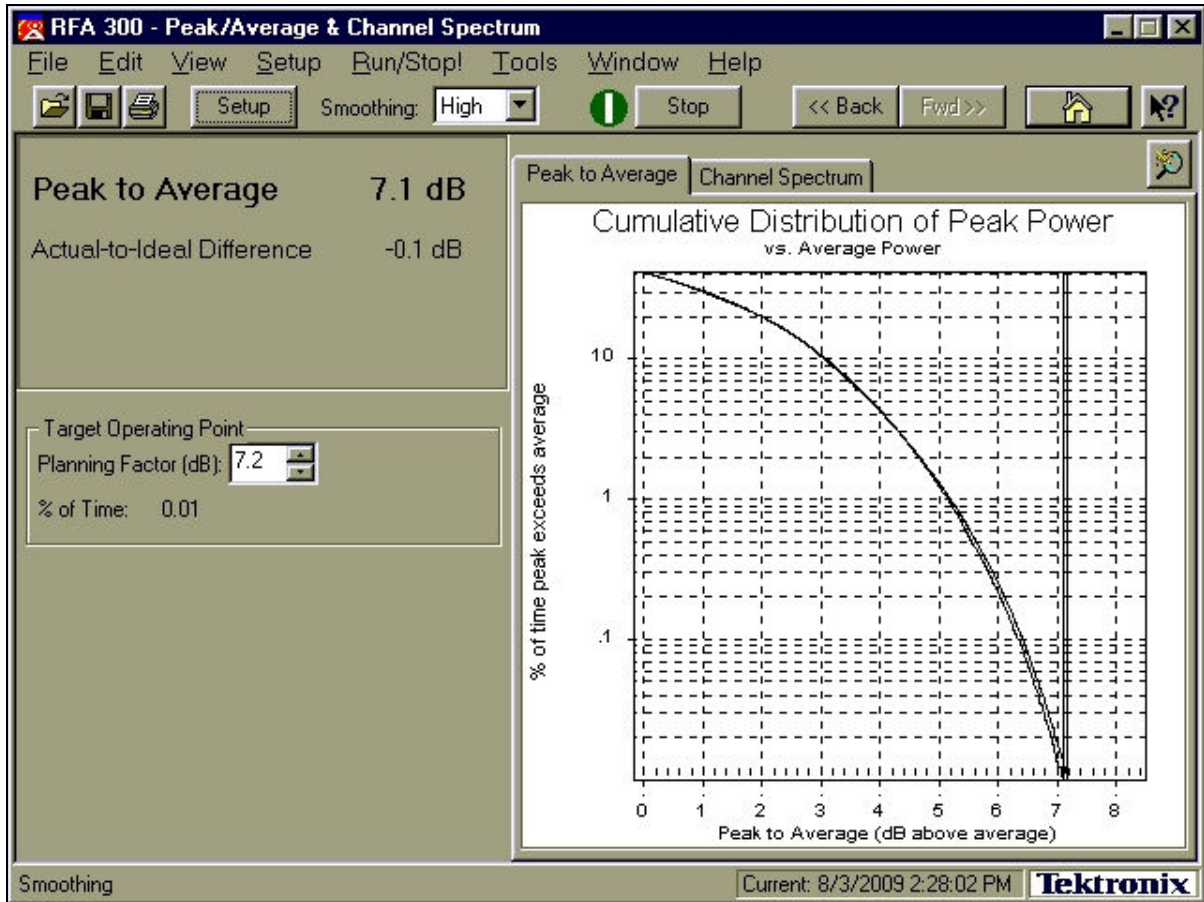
RFA 300 - Peak/Average & Channel Spectrum

File Edit View Setup Run/Stop! Tools Window Help

Setup Smoothing: High Stop << Back Fwd >>

Peak to Average 7.1 dB

Actual-to-Ideal Difference -0.1 dB

Target Operating Point
Planning Factor (dB): 7.2
% of Time: 0.01

Peak to Average | Channel Spectrum

Cumulative Distribution of Peak Power
vs. Average Power

% of time peak exceeds average

10
1
.1

0 1 2 3 4 5 6 7 8
Peak to Average (dB above average)

Smoothing

Current: 8/3/2009 2:28:02 PM Tektronix